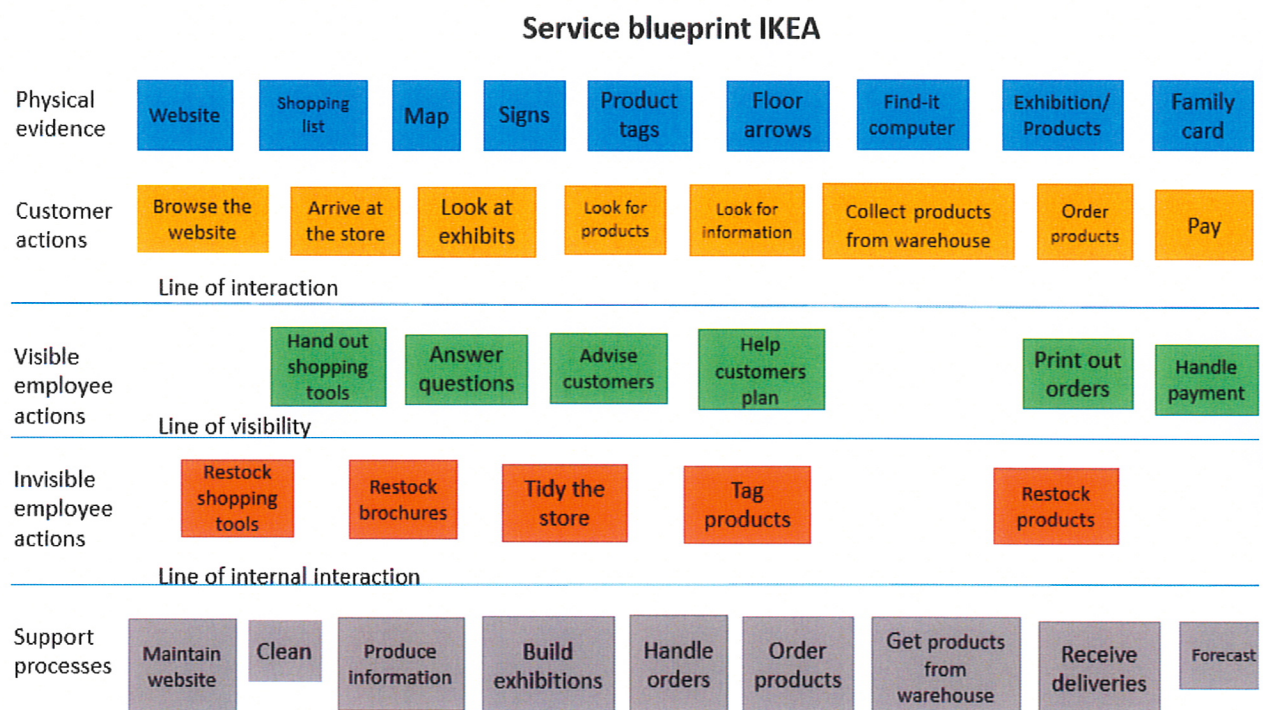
Service blueprint IKEA

Physical evidence

Website

Shopping list

Map

Signs

Product tags

Floor arrows

Find-it computer

Exhibition/ Products

Family card

Customer actions

Browse the website

Arrive at the store

Look at exhibits

Look for products

Look for information

Collect products from warehouse

Order products

Pay

Line of interaction

Visible employee actions

Hand out shopping tools

Answer questions

Advise customers

Help customers plan

Print out orders

Handle payment

Line of visibility

Invisible employee actions

Restock shopping tools

Restock brochures

Tidy the store

Tag products

Restock products

Line of internal interaction

Support processes

Maintain website

Clean

Produce information

Build exhibitions

Handle orders

Order products

Get products from warehouse

Receive deliveries

Forecast